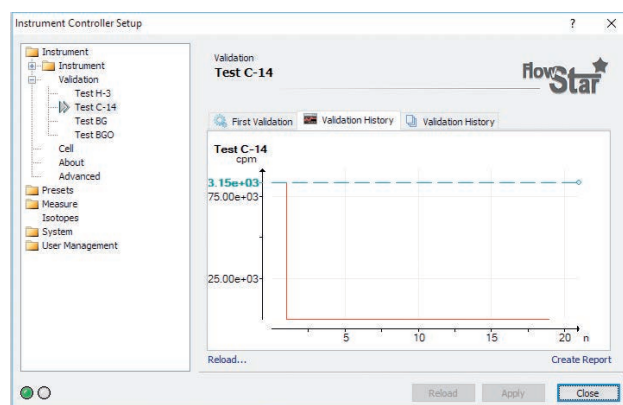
Instrument Controller Setup

? ×

Instrument
Instrument
Validation
Test H-3
Test C-14
Test BG
Test BGO
Cell
About
Advanced
Presets
Measure
Isotopes
System
User Management

Validation
Test C-14

FlowStar

First Validation | Validation History | Validation History

Test C-14
cpm

3.15e+03
75.00e+03
25.00e+03

5 10 15 20 n

Reload...

Create Report

Reload | Apply | Close